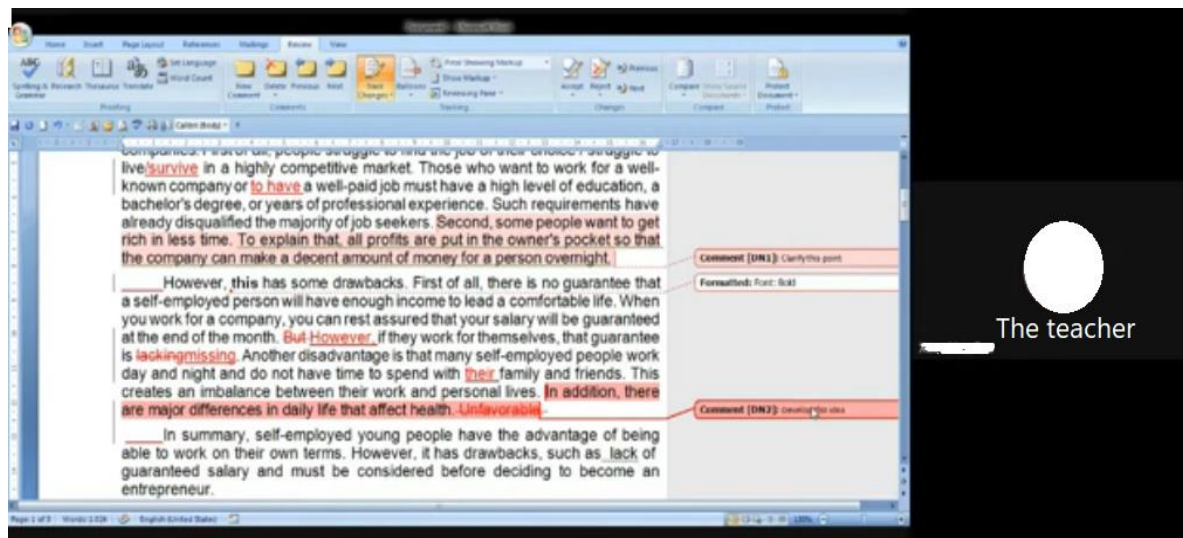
Home Insert Page Layout References Mailings Review View

Spelling & Grammar Research Thesaurus Translate Set Language Word Count New Comment Delete Previous Next Track Changes Balloons Final Showing Markup Show Markup Reviewing Pane Accept Reject Previous Next Compare Show Source Documents Protect Document

Proofing Comments Tracking Changes Compare Protect

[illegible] live/survive in a highly competitive market. Those who want to work for a well-known company or to have a well-paid job must have a high level of education, a bachelor's degree, or years of professional experience. Such requirements have already disqualified the majority of job seekers. Second, some people want to get rich in less time. To explain that, all profits are put in the owner's pocket so that the company can make a decent amount of money for a person overnight.

____However, this has some drawbacks. First of all, there is no guarantee that a self-employed person will have enough income to lead a comfortable life. When you work for a company, you can rest assured that your salary will be guaranteed at the end of the month. But However, if they work for themselves, that guarantee is lackingmissing. Another disadvantage is that many self-employed people work day and night and do not have time to spend with their family and friends. This creates an imbalance between their work and personal lives. In addition, there are major differences in daily life that affect health. Unfavorable

____In summary, self-employed young people have the advantage of being able to work on their own terms. However, it has drawbacks, such as lack of guaranteed salary and must be considered before deciding to become an entrepreneur.

Comment [DN1]: Clarify this point

Formatted: Font: Bold

Comment [DN2]: Develop the idea

The teacher

Page 1 of 3 Words: 1,026 English (United States) 120%